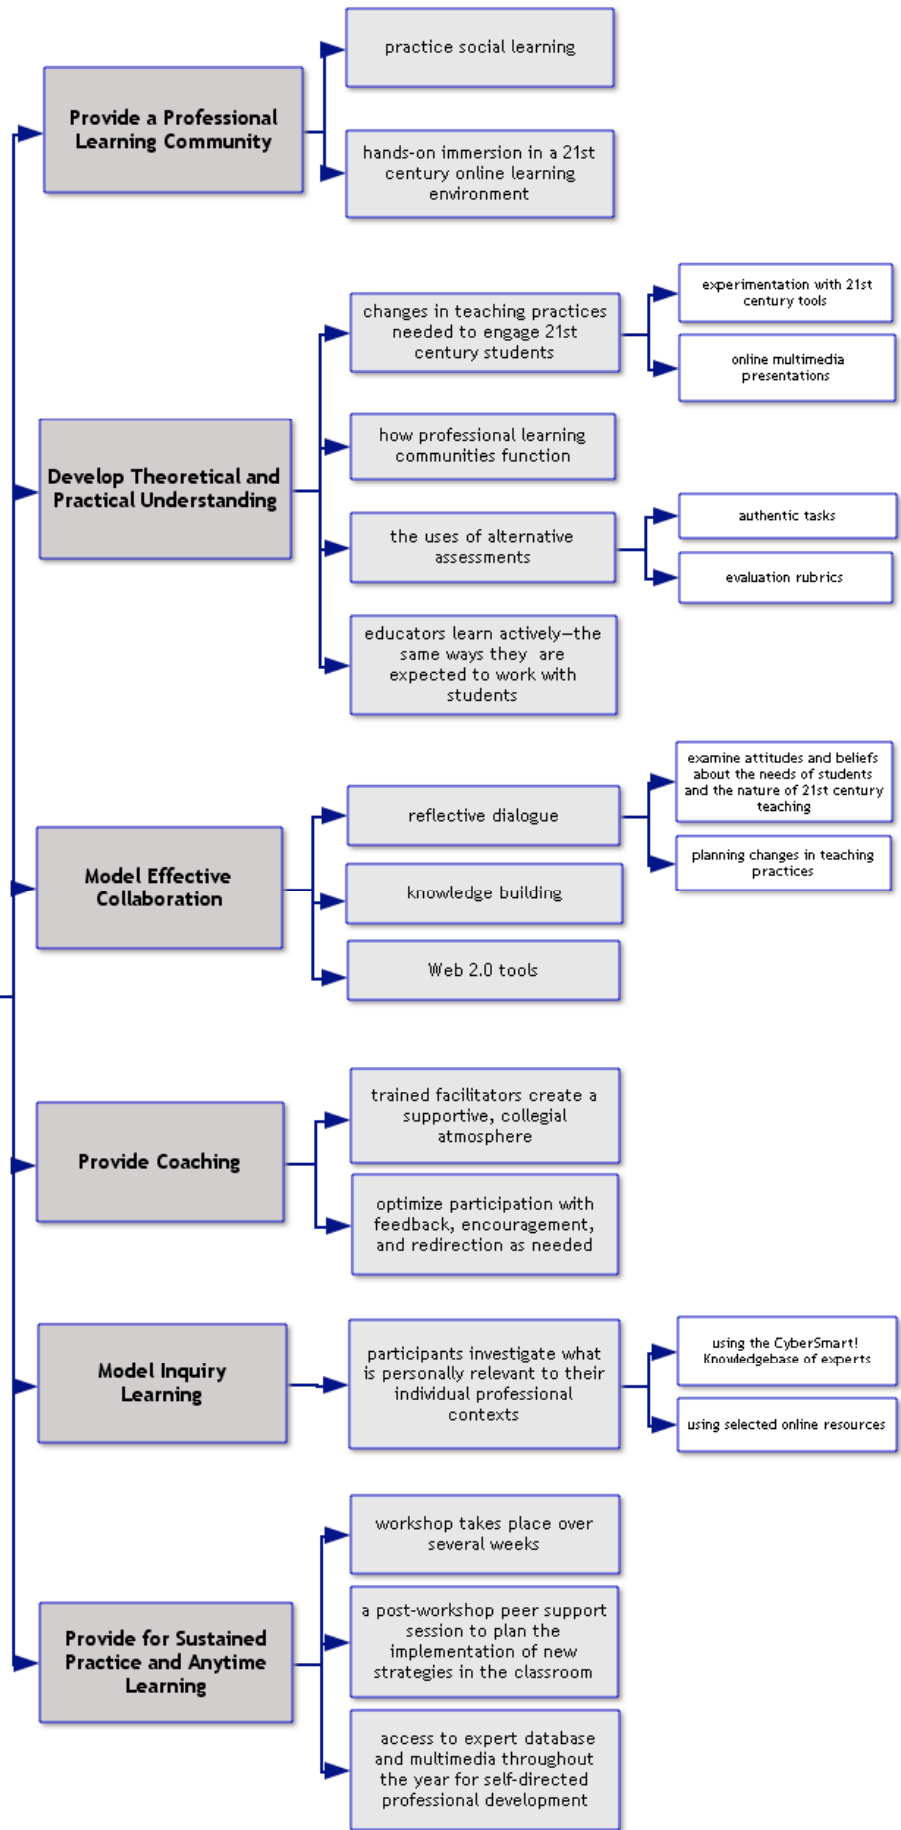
Provide a Professional Learning Community

practice social learning

hands-on immersion in a 21st century online learning environment

Develop Theoretical and Practical Understanding

changes in teaching practices needed to engage 21st century students

experimentation with 21st century tools

online multimedia presentations

how professional learning communities function

the uses of alternative assessments

authentic tasks

evaluation rubrics

educators learn actively—the same ways they are expected to work with students

Model Effective Collaboration

reflective dialogue

examine attitudes and beliefs about the needs of students and the nature of 21st century teaching

planning changes in teaching practices

knowledge building

Web 2.0 tools

Provide Coaching

trained facilitators create a supportive, collegial atmosphere

optimize participation with feedback, encouragement, and redirection as needed

Model Inquiry Learning

participants investigate what is personally relevant to their individual professional contexts

using the CyberSmart! Knowledgebase of experts

using selected online resources

Provide for Sustained Practice and Anytime Learning

workshop takes place over several weeks

a post-workshop peer support session to plan the implementation of new strategies in the classroom

access to expert database and multimedia throughout the year for self-directed professional development